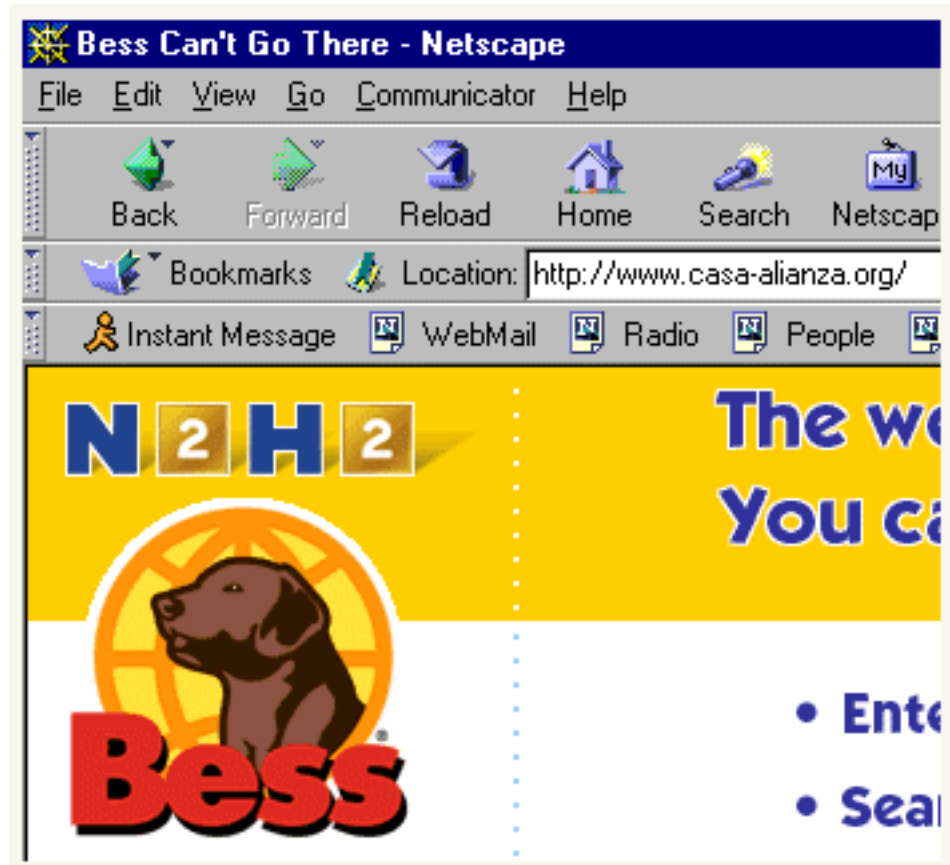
Bess Can't Go There - Netscape

File Edit View Go Communicator Help

Back Forward Reload Home Search Netscap

Bookmarks Location: http://www.casa-alianza.org/

Instant Message WebMail Radio People

N2H2

Bess®

The w
You c

• Ent
• Sea